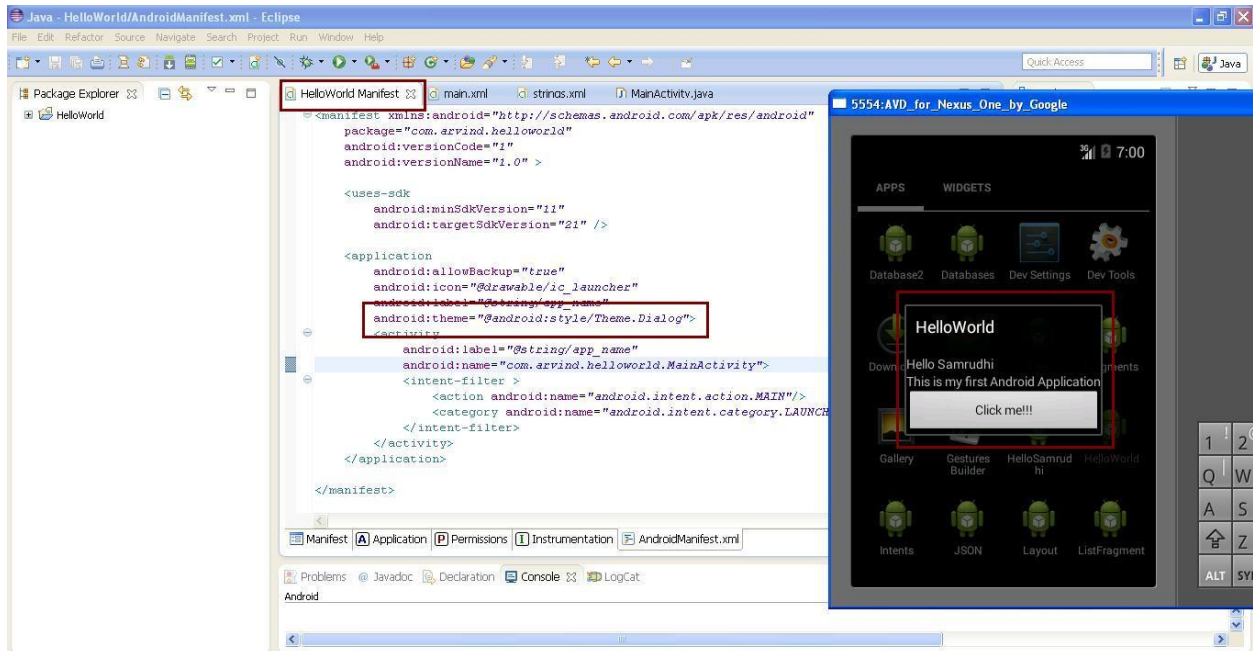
Java - HelloWorld/AndroidManifest.xml - Eclipse

File Edit Refactor Source Navigate Search Project Run Window Help

Quick Access

Java

Package Explorer

HelloWorld

HelloWorld Manifest

main.xml

strings.xml

MainActivity.java

<manifest xmlns:android="http://schemas.android.com/apk/res/android"
    package="com.arvind.helloworld"
    android:versionCode="1"
    android:versionName="1.0" >

    <uses-sdk
        android:minSdkVersion="11"
        android:targetSdkVersion="21" />

    <application
        android:allowBackup="true"
        android:icon="@drawable/ic_launcher"
        android:label="@string/app_name"
        android:theme="@android:style/Theme.Dialog">
        <activity
            android:label="@string/app_name"
            android:name="com.arvind.helloworld.MainActivity">
            <intent-filter >
                <action android:name="android.intent.action.MAIN"/>
                <category android:name="android.intent.category.LAUNCH
            </intent-filter>
        </activity>
    </application>

</manifest>

Manifest

Application

Permissions

Instrumentation

AndroidManifest.xml

Problems

Javadoc

Declaration

Console

LogCat

Android

5554:AVD_for_Nexus_One_by_Google

7:00

APPS

WIDGETS

Database2

Databases

Dev Settings

Dev Tools

HelloWorld

Hello Samrudhi
This is my first Android Application

Click me!!!

Down

gments

Gallery

Gestures Builder

HelloSamrudhi

HelloWorld

Intents

JSON

Layout

ListFragment

1

2

Q

W

A

S

Z

ALT

SY